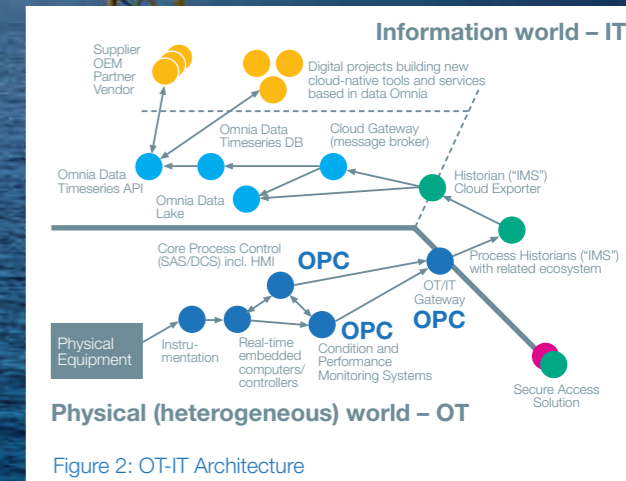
Information world – IT

Supplier
OEM
Partner
Vendor

Digital projects building new cloud-native tools and services based in data Omnia

Omnia Data Timeseries DB

Cloud Gateway (message broker)

Omnia Data Timeseries API

Omnia Data Lake

Historian ("IMS") Cloud Exporter

Core Process Control (SAS/DCS) incl. HMI

OPC

Process Historians ("IMS") with related ecosystem

OT/IT Gateway

OPC

OPC

Physical Equipment

Instrumentation

Real-time embedded computers/ controllers

Condition and Performance Monitoring Systems

Secure Access Solution

Physical (heterogeneous) world – OT

Figure 2: OT-IT Architecture